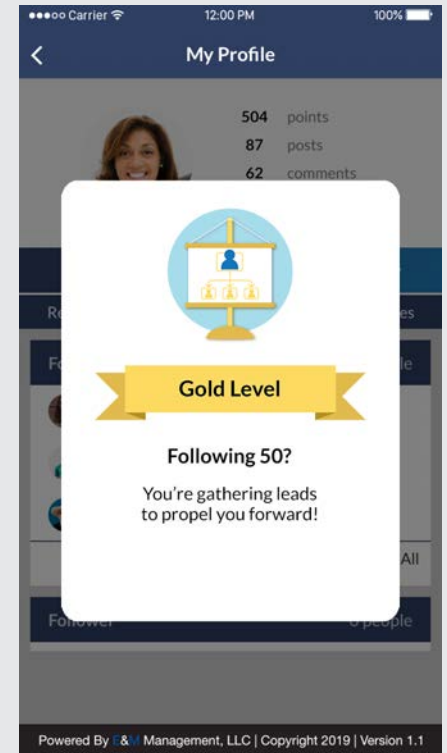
●●●○○ Carrier 12:00 PM 100%

My Profile

504 points
87 posts
62 comments

Re

es

Fo

le

All

Follower

0 people

Gold Level

Following 50?

You're gathering leads to propel you forward!

Powered By E&M Management, LLC | Copyright 2019 | Version 1.1